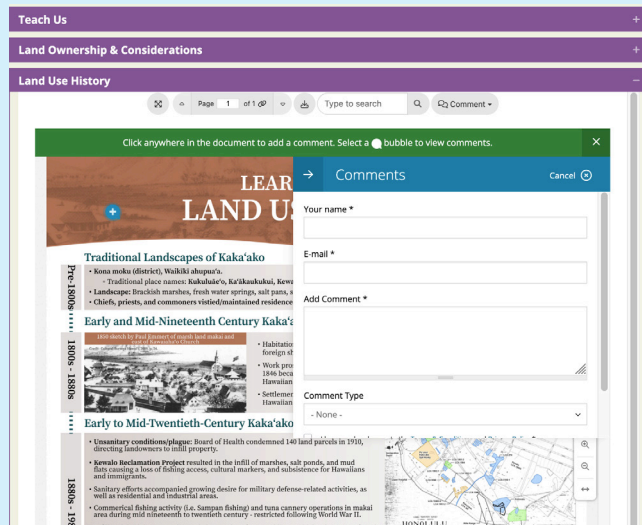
Teach Us
+
Land Ownership & Considerations
+
Land Use History
−
Page 1 of 1
Type to search
Comment
Click anywhere in the document to add a comment. Select a bubble to view comments.
×
LEAR
LAND US
Comments
Cancel
Your name *
E-mail *
Add Comment *
Comment Type
- None -
Traditional Landscapes of Kaka'ako
Pre-1800s
• Kona moku (district), Waikīkī ahupua'a.
◦ Traditional place names: Kukuluāe'o, Ka'ākaukukui, Kewa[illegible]
• Landscape: Brackish marshes, fresh water springs, salt pans, a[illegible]
• Chiefs, priests, and commoners vistied/maintained residence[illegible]
Early and Mid-Nineteenth Century Kaka'a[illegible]
1800s - 1880s
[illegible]
• Habitatio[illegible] foreign sh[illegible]
• Work pro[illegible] 1846 beca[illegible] Hawaiian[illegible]
• Settlemen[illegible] Hawaiian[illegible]
Early to Mid-Twentieth-Century Kaka'ako
• Unsanitary conditions/plague: Board of Health condemned 140 land parcels in 1910, directing landowners to infill property.
• Kewalo Reclamation Project resulted in the infill of marshes, salt ponds, and mud flats causing a loss of fishing access, cultural markers, and subsistence for Hawaiians and immigrants.
• Sanitary efforts accompanied growing desire for military defense-related activities, as well as residential and industrial areas.
• Commercial fishing activity (i.e. Sampan fishing) and tuna cannery operations in makai area during mid nineteenth to twentieth century - restricted following World War II.
1880s - 19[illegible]
HONOLULU